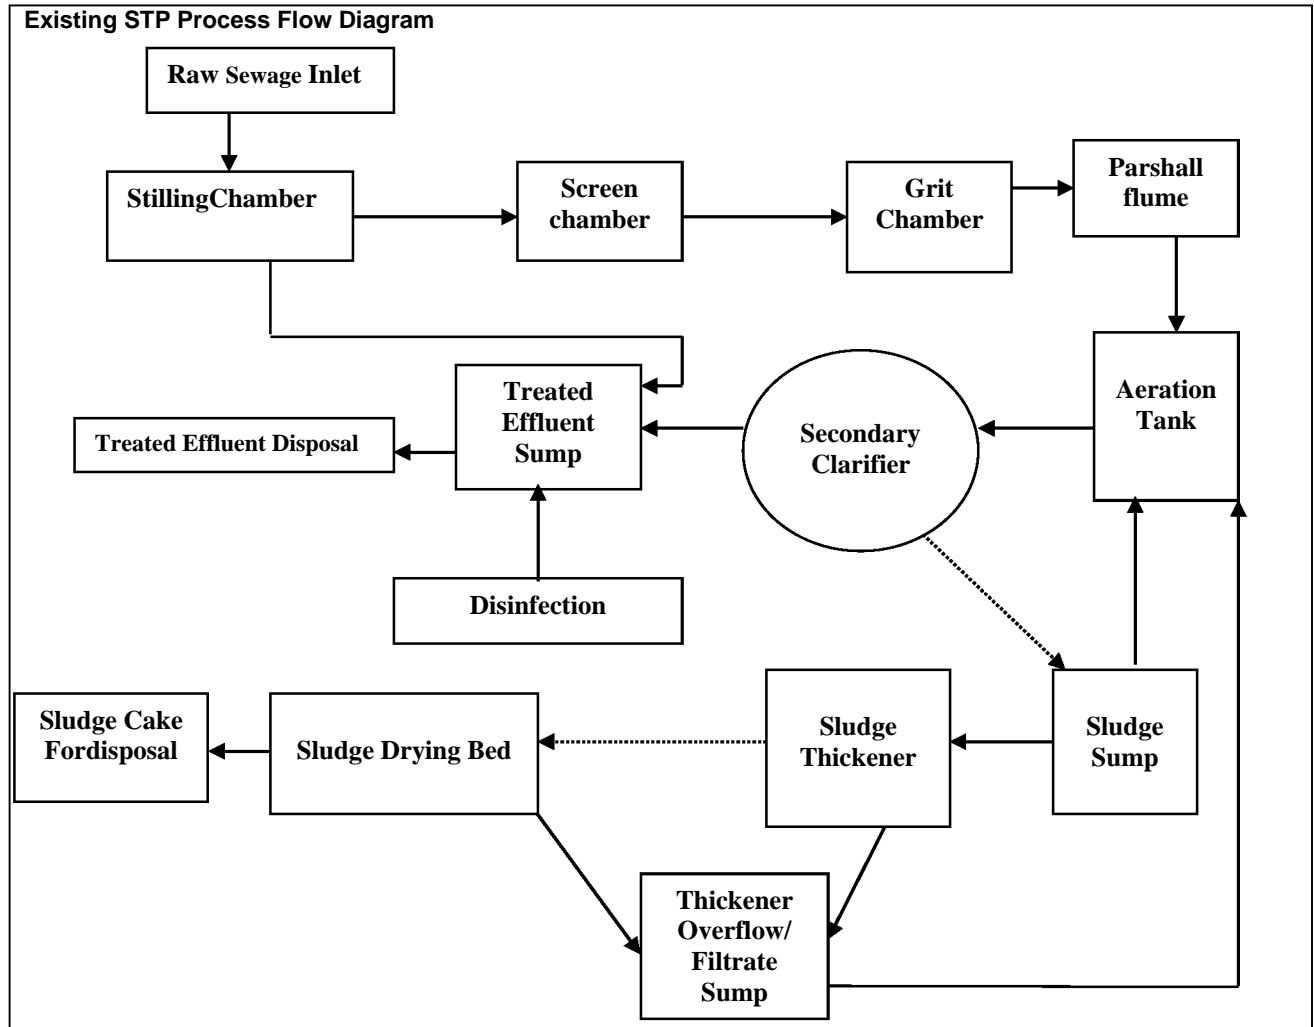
Existing STP Process Flow Diagram

Raw Sewage Inlet

StillingChamber

Screen chamber

Grit Chamber

Parshall flume

Treated Effluent Sump

Treated Effluent Disposal

Secondary Clarifier

Aeration Tank

Disinfection

Sludge Cake Fordisposal

Sludge Drying Bed

Sludge Thickener

Sludge Sump

Thickener Overflow/ Filtrate Sump